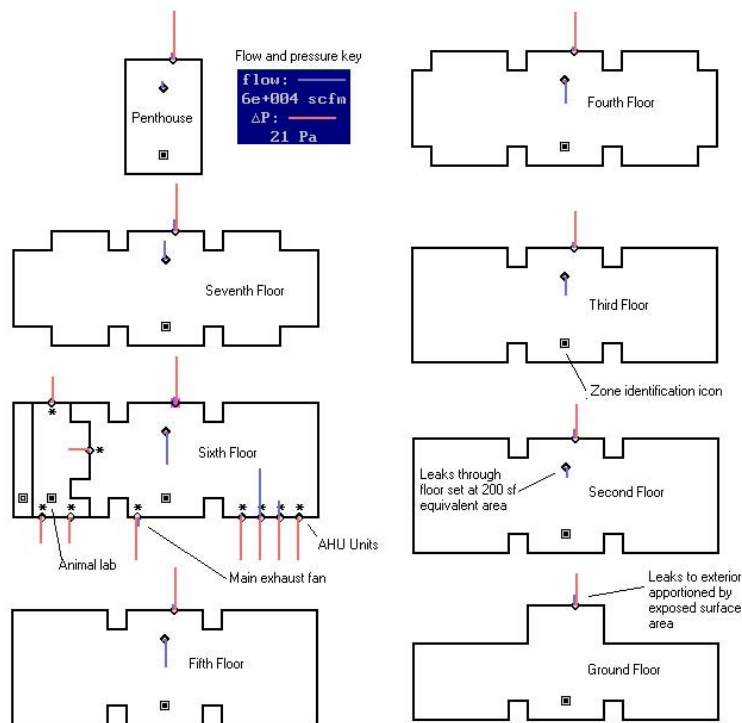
Flow and pressure key
flow:
6e+004 scfm
ΔP:
21 Pa

Penthouse

Fourth Floor

Seventh Floor

Third Floor

Zone identification icon

Sixth Floor

Leaks through floor set at 200 sf equivalent area

Second Floor

AHU Units

Animal lab

Main exhaust fan

Leaks to exterior apportioned by exposed surface area

Fifth Floor

Ground Floor